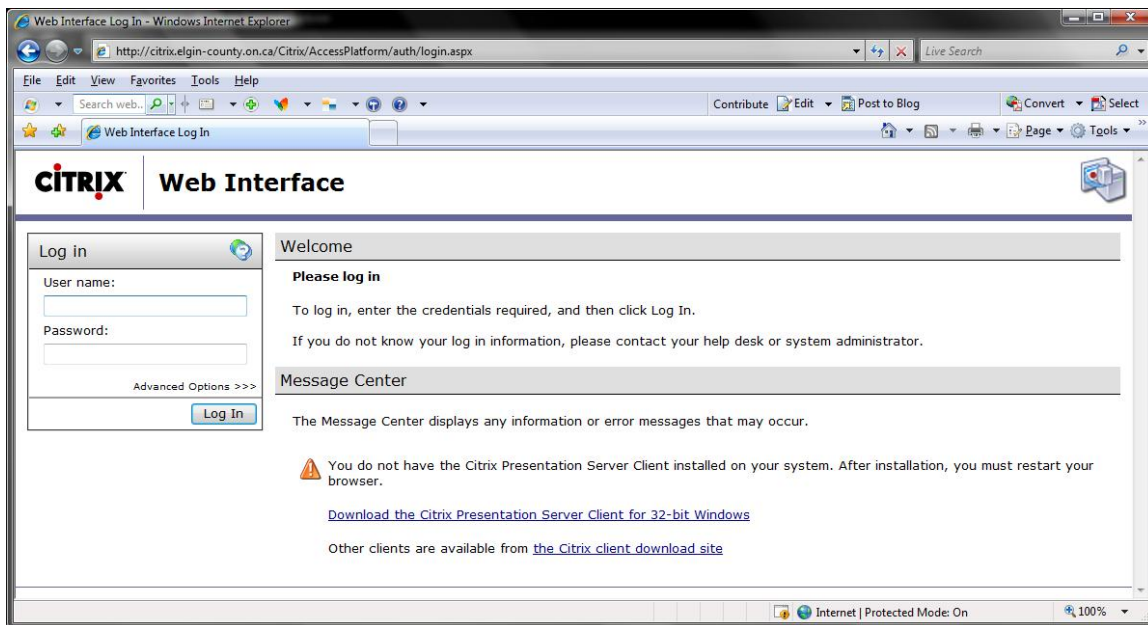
Web Interface Log In - Windows Internet Explorer

http://citrix.elgin-county.on.ca/Citrix/AccessPlatform/auth/login.aspx

Live Search

File Edit View Favorites Tools Help

Search web..

Contribute Edit Post to Blog

Convert Select

Web Interface Log In

Page Tools

CITRIX Web Interface

Log in

User name:

Password:

Advanced Options >>>

Log In

Welcome

Please log in

To log in, enter the credentials required, and then click Log In.

If you do not know your log in information, please contact your help desk or system administrator.

Message Center

The Message Center displays any information or error messages that may occur.

You do not have the Citrix Presentation Server Client installed on your system. After installation, you must restart your browser.

Download the Citrix Presentation Server Client for 32-bit Windows

Other clients are available from the Citrix client download site

Internet | Protected Mode: On

100%